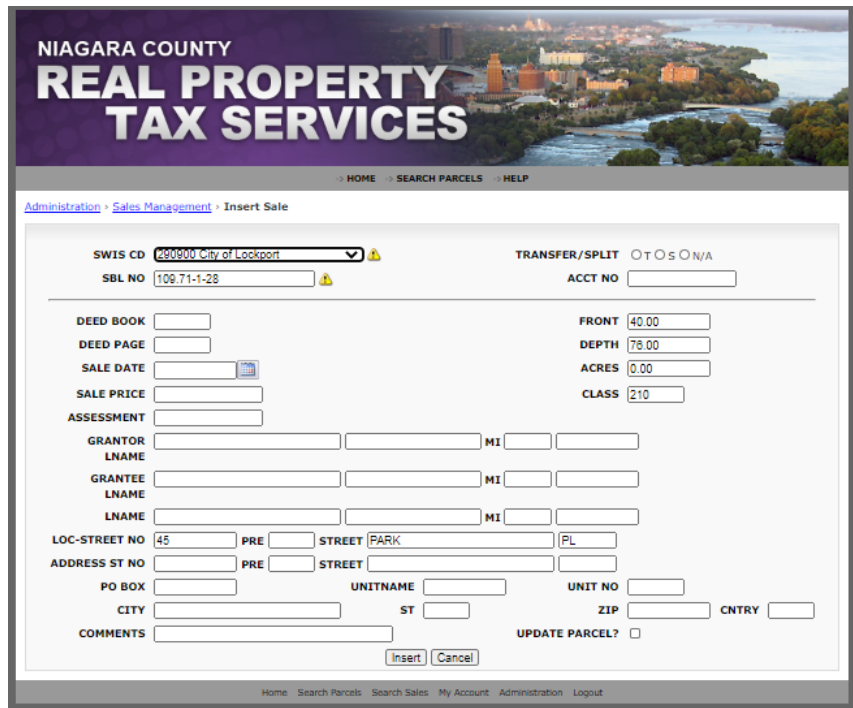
NIAGARA COUNTY
REAL PROPERTY
TAX SERVICES

HOME SEARCH PARCELS HELP

Administration › Sales Management › Insert Sale

SWIS CD 290900 City of Lockport
TRANSFER/SPLIT T S N/A
SBL NO 109.71-1-28
ACCT NO

DEED BOOK
FRONT 40.00
DEED PAGE
DEPTH 76.00
SALE DATE
ACRES 0.00
SALE PRICE
CLASS 210
ASSESSMENT
GRANTOR LNAME
MI
GRANTEE LNAME
MI
LNAME
MI
LOC-STREET NO 45 PRE STREET PARK PL
ADDRESS ST NO PRE STREET
PO BOX UNITNAME UNIT NO
CITY ST ZIP CNTRY
COMMENTS UPDATE PARCEL?

Insert Cancel

Home Search Parcels Search Sales My Account Administration Logout